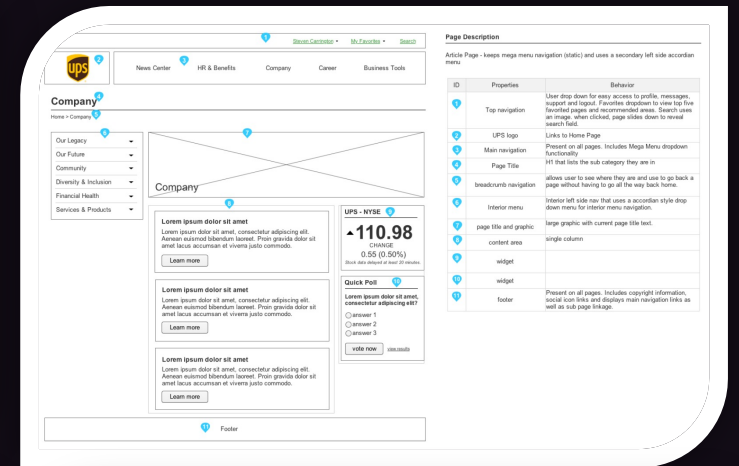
1 Steven Carrington ▾ My Favorites ▾ Search

2

3 News Center HR & Benefits Company Career Business Tools

4 Company

Home > Company 5

6

Our Legacy

Our Future

Community

Diversity & Inclusion

Financial Health

Services & Products

7

Company

8

Lorem ipsum dolor sit amet

Lorem ipsum dolor sit amet, consectetur adipiscing elit. Aenean euismod bibendum laoreet. Proin gravida dolor sit amet lacus accumsan et viverra justo commodo.

Learn more

Lorem ipsum dolor sit amet

Lorem ipsum dolor sit amet, consectetur adipiscing elit. Aenean euismod bibendum laoreet. Proin gravida dolor sit amet lacus accumsan et viverra justo commodo.

Learn more

Lorem ipsum dolor sit amet

Lorem ipsum dolor sit amet, consectetur adipiscing elit. Aenean euismod bibendum laoreet. Proin gravida dolor sit amet lacus accumsan et viverra justo commodo.

Learn more

UPS - NYSE 9

▲110.98

CHANGE

0.55 (0.50%)

Stock data delayed at least 20 minutes.

Quick Poll 10

Lorem ipsum dolor sit amet, consectetur adipiscing elit?

answer 1

answer 2

answer 3

vote now view results

11 Footer

Page Description

Article Page - keeps mega menu navigation (static) and uses a secondary left side accordian menu.

| ID | Properties | Behavior |
|---|---|---|
| 1 | Top navigation | User drop down for easy access to profile, messages, support and logout. Favorites dropdown to view top five favorited pages and recommended areas. Search uses an image, when clicked, page slides down to reveal search field. |
| 2 | UPS logo | Links to Home Page |
| 3 | Main navigation | Present on all pages. Includes Mega Menu dropdown functionality |
| 4 | Page Title | H1 that lists the sub category they are in |
| 5 | breadcrumb navigation | allows user to see where they are and use to go back a page without having to go all the way back home. |
| 6 | Interior menu | Interior left side nav that uses a accordian style drop down menu for interior menu navigation. |
| 7 | page title and graphic | large graphic with current page title text. |
| 8 | content area | single column |
| 9 | widget | |
| 10 | widget | |
| 11 | footer | Present on all pages. Includes copyright information, social icon links and displays main navigation links as well as sub page linkage. |